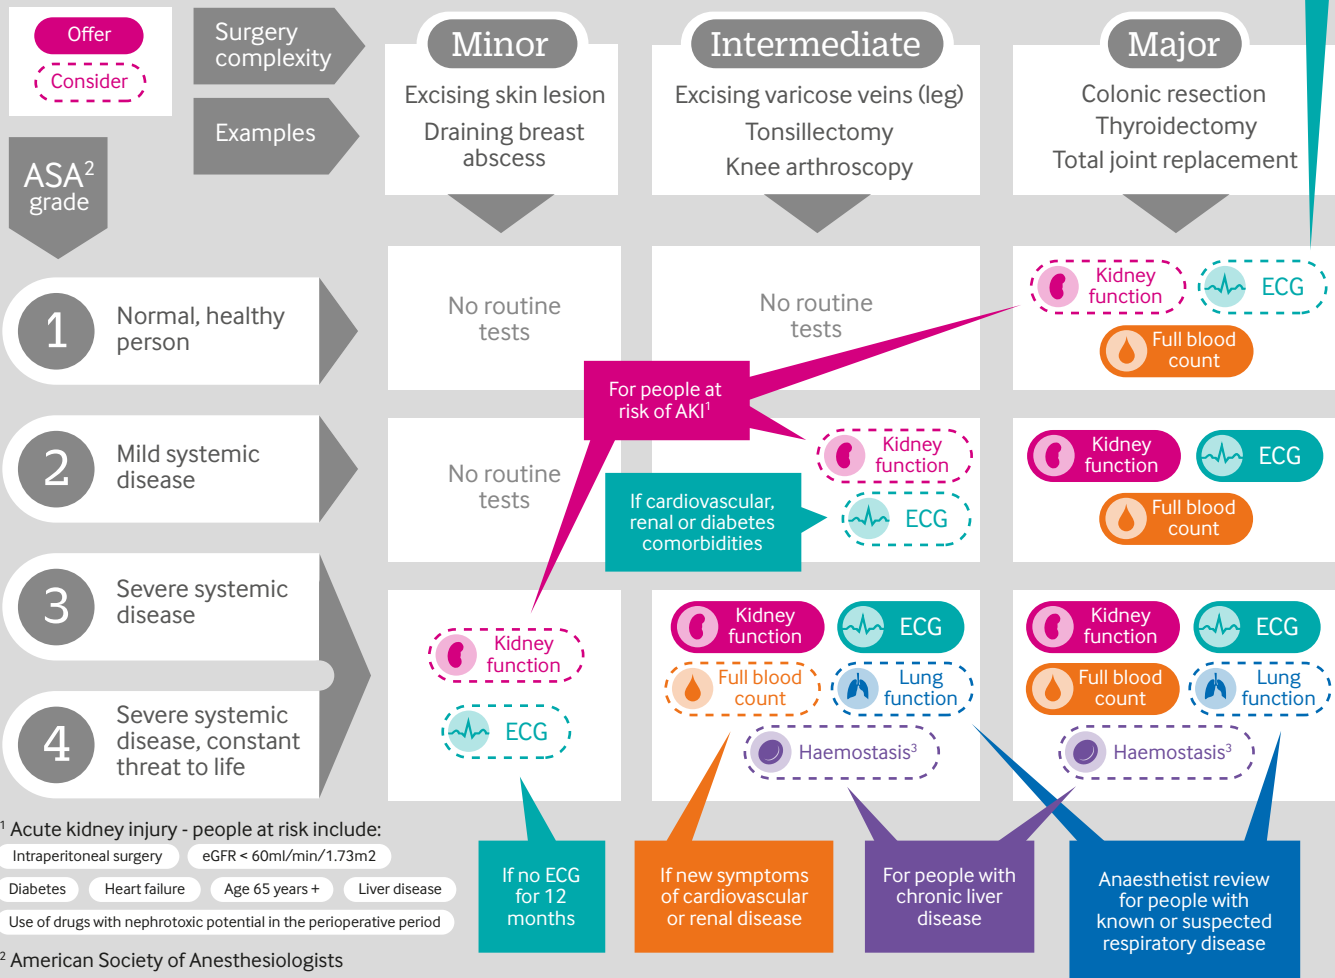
Offer
Consider

Surgery complexity

Examples

ASA$^2$ grade

Minor
Excising skin lesion
Draining breast abscess

Intermediate
Excising varicose veins (leg)
Tonsillectomy
Knee arthroscopy

Major
Colonic resection
Thyroidectomy
Total joint replacement

1 Normal, healthy person
No routine tests
No routine tests
Kidney function
ECG
Full blood count

For people at risk of AKI$^1$

2 Mild systemic disease
No routine tests
Kidney function
If cardiovascular, renal or diabetes comorbidities
ECG
Kidney function
ECG
Full blood count

3 Severe systemic disease

4 Severe systemic disease, constant threat to life

Kidney function
ECG

Kidney function
ECG
Full blood count
Lung function
Haemostasis$^3$

Kidney function
ECG
Full blood count
Lung function
Haemostasis$^3$

$^1$ Acute kidney injury - people at risk include:
Intraperitoneal surgery
eGFR < 60ml/min/1.73m2
Diabetes
Heart failure
Age 65 years +
Liver disease
Use of drugs with nephrotoxic potential in the perioperative period

$^2$ American Society of Anesthesiologists

If no ECG for 12 months

If new symptoms of cardiovascular or renal disease

For people with chronic liver disease

Anaesthetist review for people with known or suspected respiratory disease